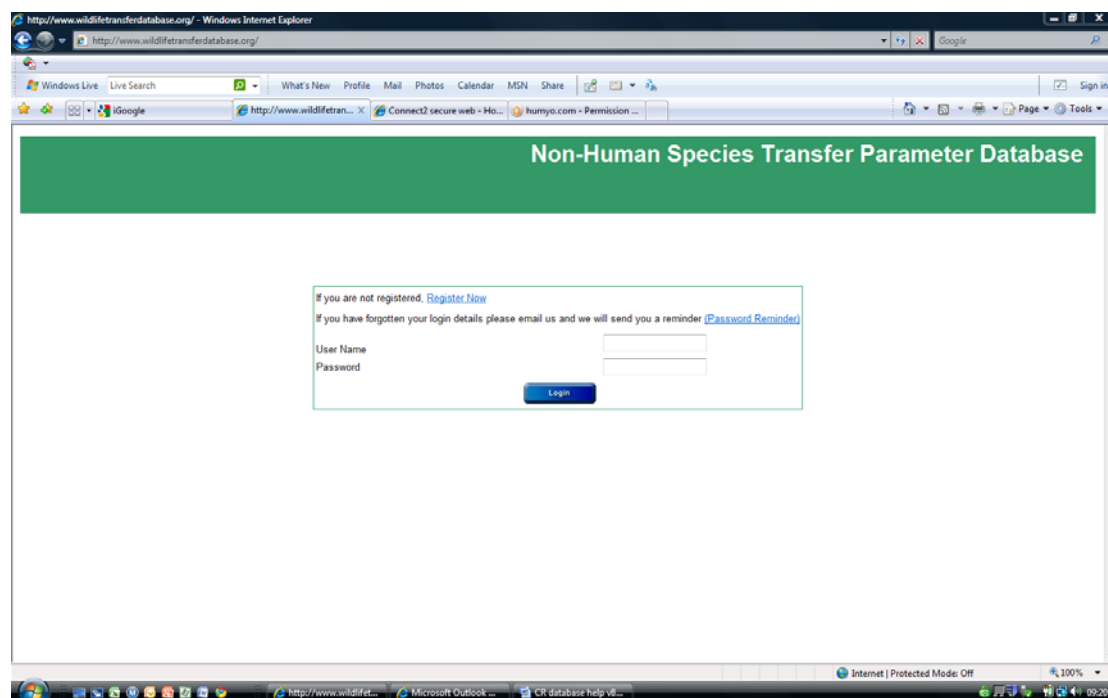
http://www.wildlifetransferdatabase.org/ - Windows Internet Explorer

http://www.wildlifetransferdatabase.org/

Google

Windows Live Live Search What's New Profile Mail Photos Calendar MSN Share Sign in

iGoogle http://www.wildlifetran... Connect2 secure web - Ho... humyo.com - Permission ...

Page Tools

Non-Human Species Transfer Parameter Database

If you are not registered, Register Now

If you have forgotten your login details please email us and we will send you a reminder (Password Reminder)

User Name

Password

Login

Internet | Protected Mode: Off 100%

http://www.wildlifet... Microsoft Outlook ... CR database help v8... 09:20